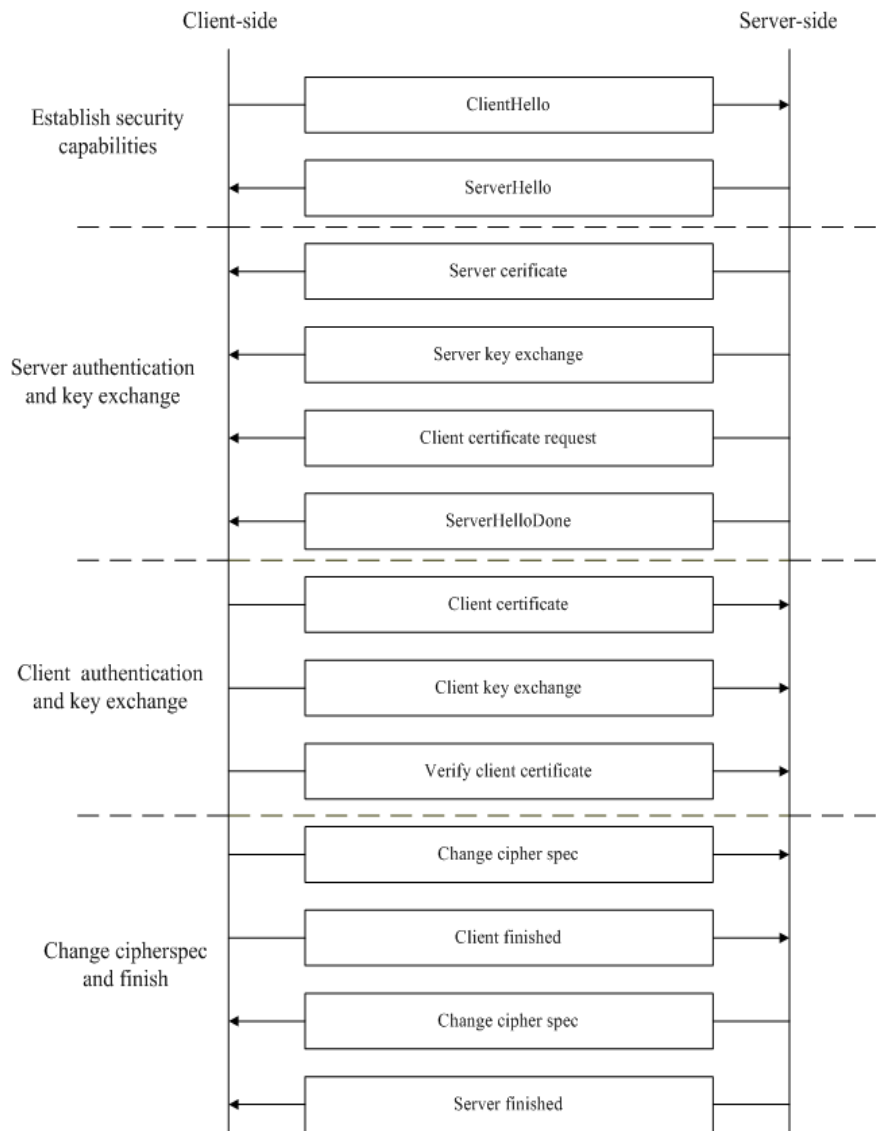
Client-side

Server-side

Establish security capabilities

ClientHello

ServerHello

Server authentication and key exchange

Server cerificate

Server key exchange

Client certificate request

ServerHelloDone

Client authentication and key exchange

Client certificate

Client key exchange

Verify client certificate

Change cipherspec and finish

Change cipher spec

Client finished

Change cipher spec

Server finished